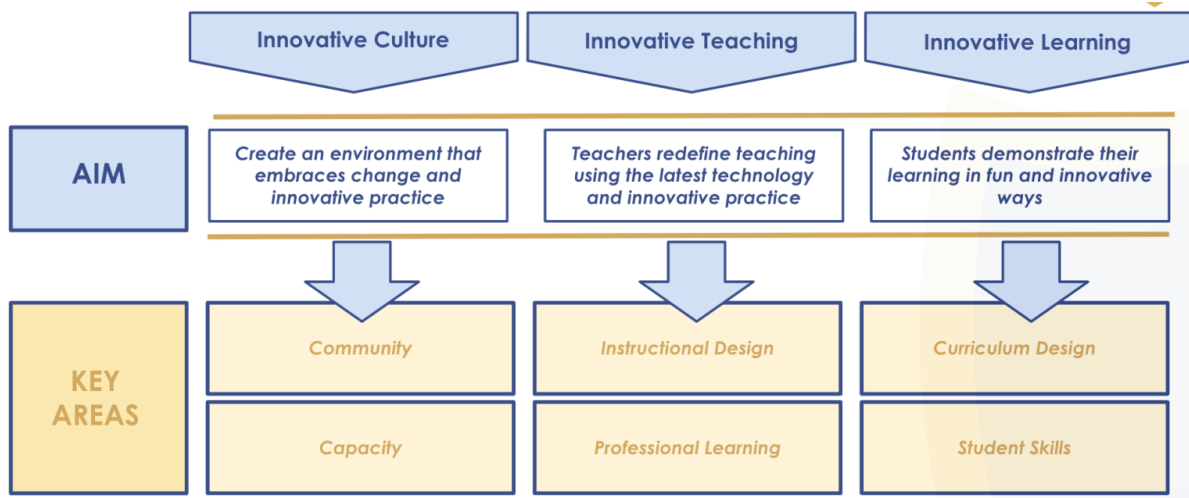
Innovative Culture

Innovative Teaching

Innovative Learning

AIM

Create an environment that embraces change and innovative practice

Teachers redefine teaching using the latest technology and innovative practice

Students demonstrate their learning in fun and innovative ways

KEY AREAS

Community

Instructional Design

Curriculum Design

Capacity

Professional Learning

Student Skills